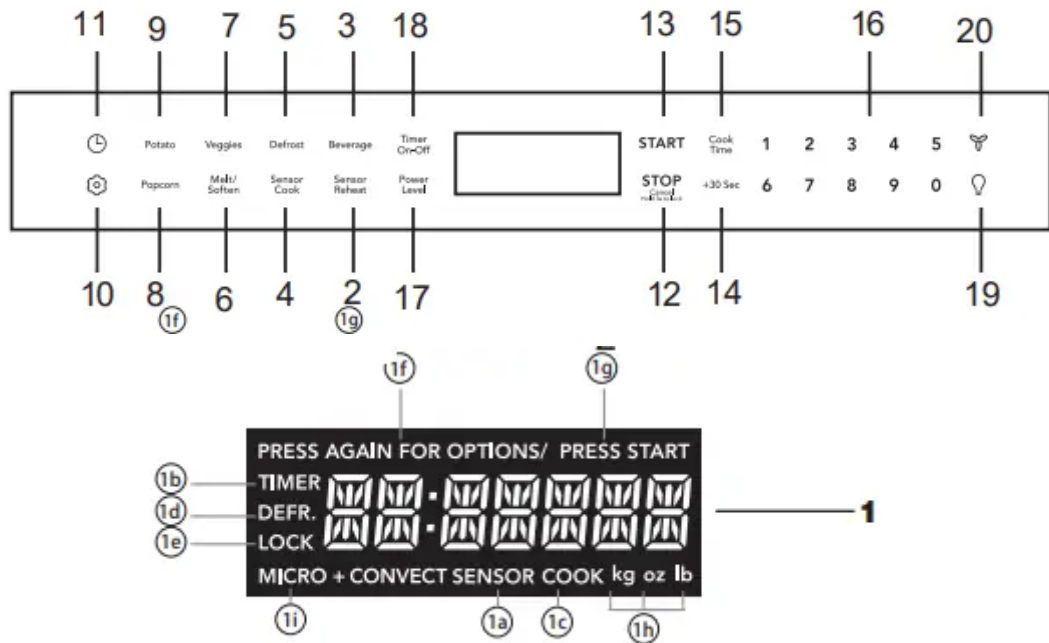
11 9 7 5 3 18 13 15 16 20

Potato Veggies Defrost Beverage Timer On-Off START Cook Time 1 2 3 4 5

Popcorn Melt/ Soften Sensor Cook Sensor Reheat Power Level STOP Cancel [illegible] +30 Sec 6 7 8 9 0

10 8 6 4 2 17 12 14 19

1f 1g

1f 1g

PRESS AGAIN FOR OPTIONS/ PRESS START

1b TIMER

1d DEFR.

1e LOCK

1

MICRO + CONVECT SENSOR COOK kg oz lb

1i 1a 1c 1h